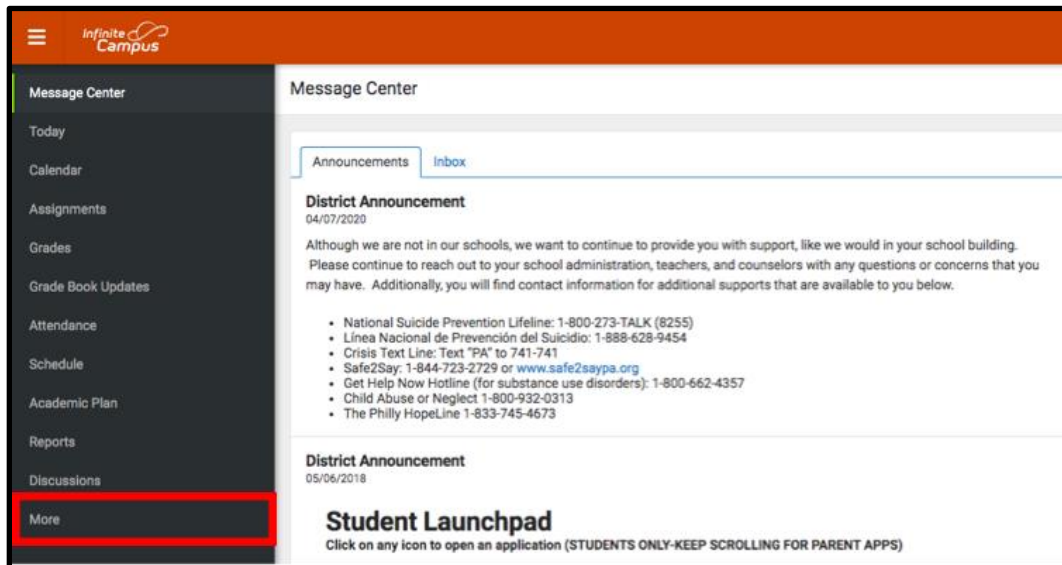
Infinite Campus

Message Center
Today
Calendar
Assignments
Grades
Grade Book Updates
Attendance
Schedule
Academic Plan
Reports
Discussions
More

Message Center

Announcements | Inbox

District Announcement
04/07/2020

Although we are not in our schools, we want to continue to provide you with support, like we would in your school building. Please continue to reach out to your school administration, teachers, and counselors with any questions or concerns that you may have. Additionally, you will find contact information for additional supports that are available to you below.

- National Suicide Prevention Lifeline: 1-800-273-TALK (8255)
- Línea Nacional de Prevención del Suicidio: 1-888-628-9454
- Crisis Text Line: Text "PA" to 741-741
- Safe2Say: 1-844-723-2729 or www.safe2saypa.org
- Get Help Now Hotline (for substance use disorders): 1-800-662-4357
- Child Abuse or Neglect 1-800-932-0313
- The Philly HopeLine 1-833-745-4673

District Announcement
05/06/2018

Student Launchpad

Click on any icon to open an application (STUDENTS ONLY-KEEP SCROLLING FOR PARENT APPS)